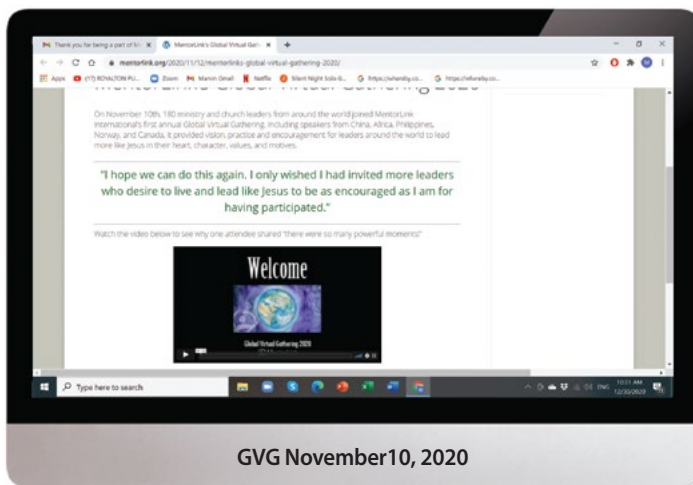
Thank you for being a part of M... ×
MentorLink's Global Virtual Gath... ×
+
mentorlink.org/2020/11/12/mentorlinks-global-virtual-gathering-2020/
Apps (17) ROYALTON PU... Zoom Marvin Gmail Netflix Silent Night Solo-B... https://whenily.co... https://eifiorelly.co...

On November 10th, 180 ministry and church leaders from around the world joined MentorLink International's first annual Global Virtual Gathering, including speakers from China, Africa, Philippines, Norway, and Canada. It provided vision, practice and encouragement for leaders around the world to lead more like Jesus in their heart, character, values, and motives.

"I hope we can do this again. I only wished I had invited more leaders who desire to live and lead like Jesus to be as encouraged as I am for having participated."

Watch the video below to see why one attendee shared "there were so many powerful moments"

Welcome

Global Virtual Gathering 2020

Type here to search

10:31 AM
12/30/2020

GVG November10, 2020